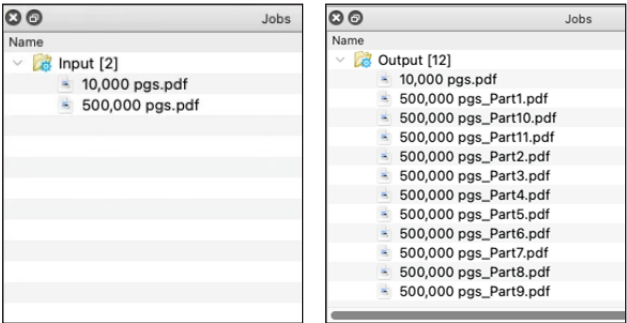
Jobs

Name

Input [2]

10,000 pgs.pdf

500,000 pgs.pdf

Jobs

Name

Output [12]

10,000 pgs.pdf

500,000 pgs_Part1.pdf

500,000 pgs_Part10.pdf

500,000 pgs_Part11.pdf

500,000 pgs_Part2.pdf

500,000 pgs_Part3.pdf

500,000 pgs_Part4.pdf

500,000 pgs_Part5.pdf

500,000 pgs_Part6.pdf

500,000 pgs_Part7.pdf

500,000 pgs_Part8.pdf

500,000 pgs_Part9.pdf